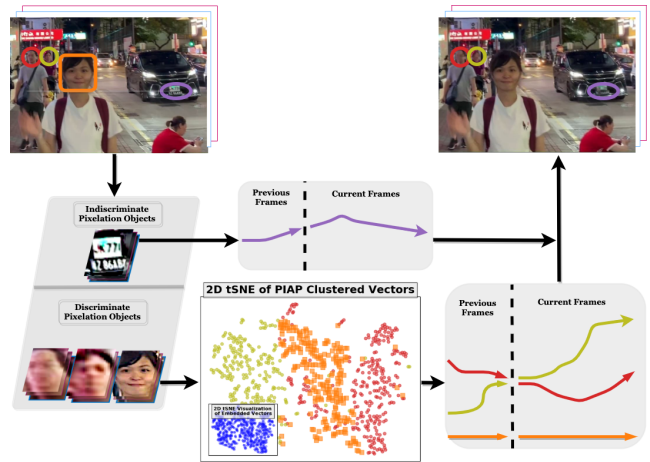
Previous Frames

Current Frames

Indiscriminate Pixelation Objects

2D tSNE of PIAP Clustered Vectors

Discriminate Pixelation Objects

2D tSNE Visualization of Embedded Vectors

Previous Frames

Current Frames